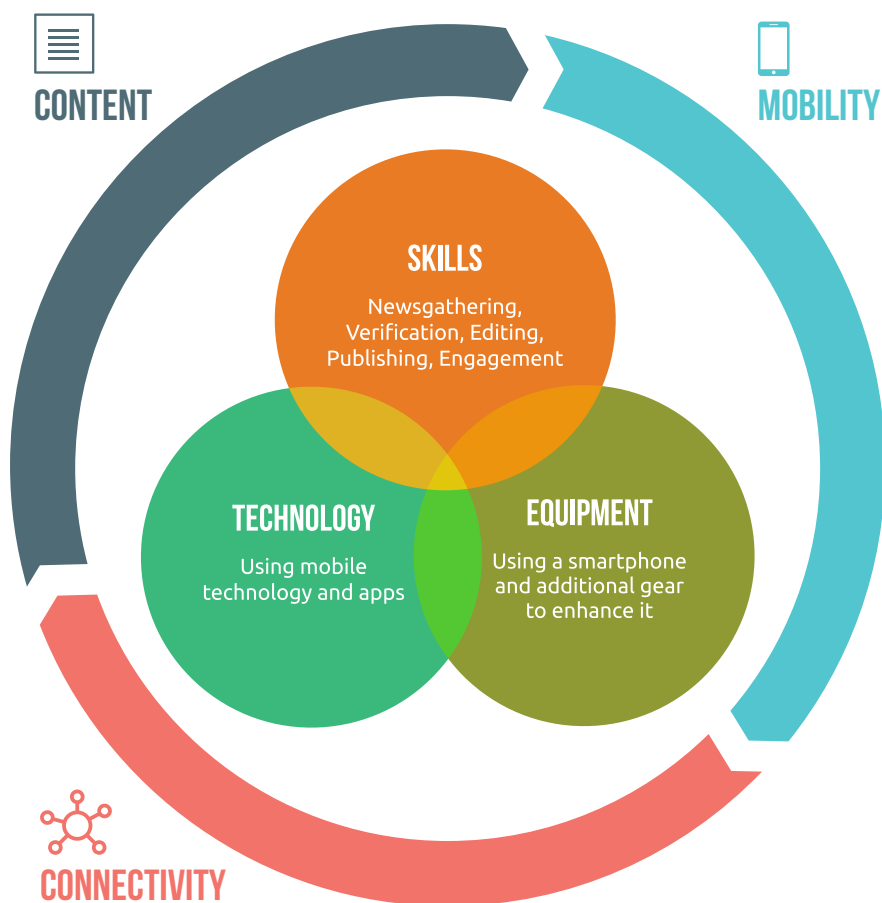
CONTENT

MOBILITY

SKILLS

Newsgathering, Verification, Editing, Publishing, Engagement

TECHNOLOGY

Using mobile technology and apps

EQUIPMENT

Using a smartphone and additional gear to enhance it

CONNECTIVITY